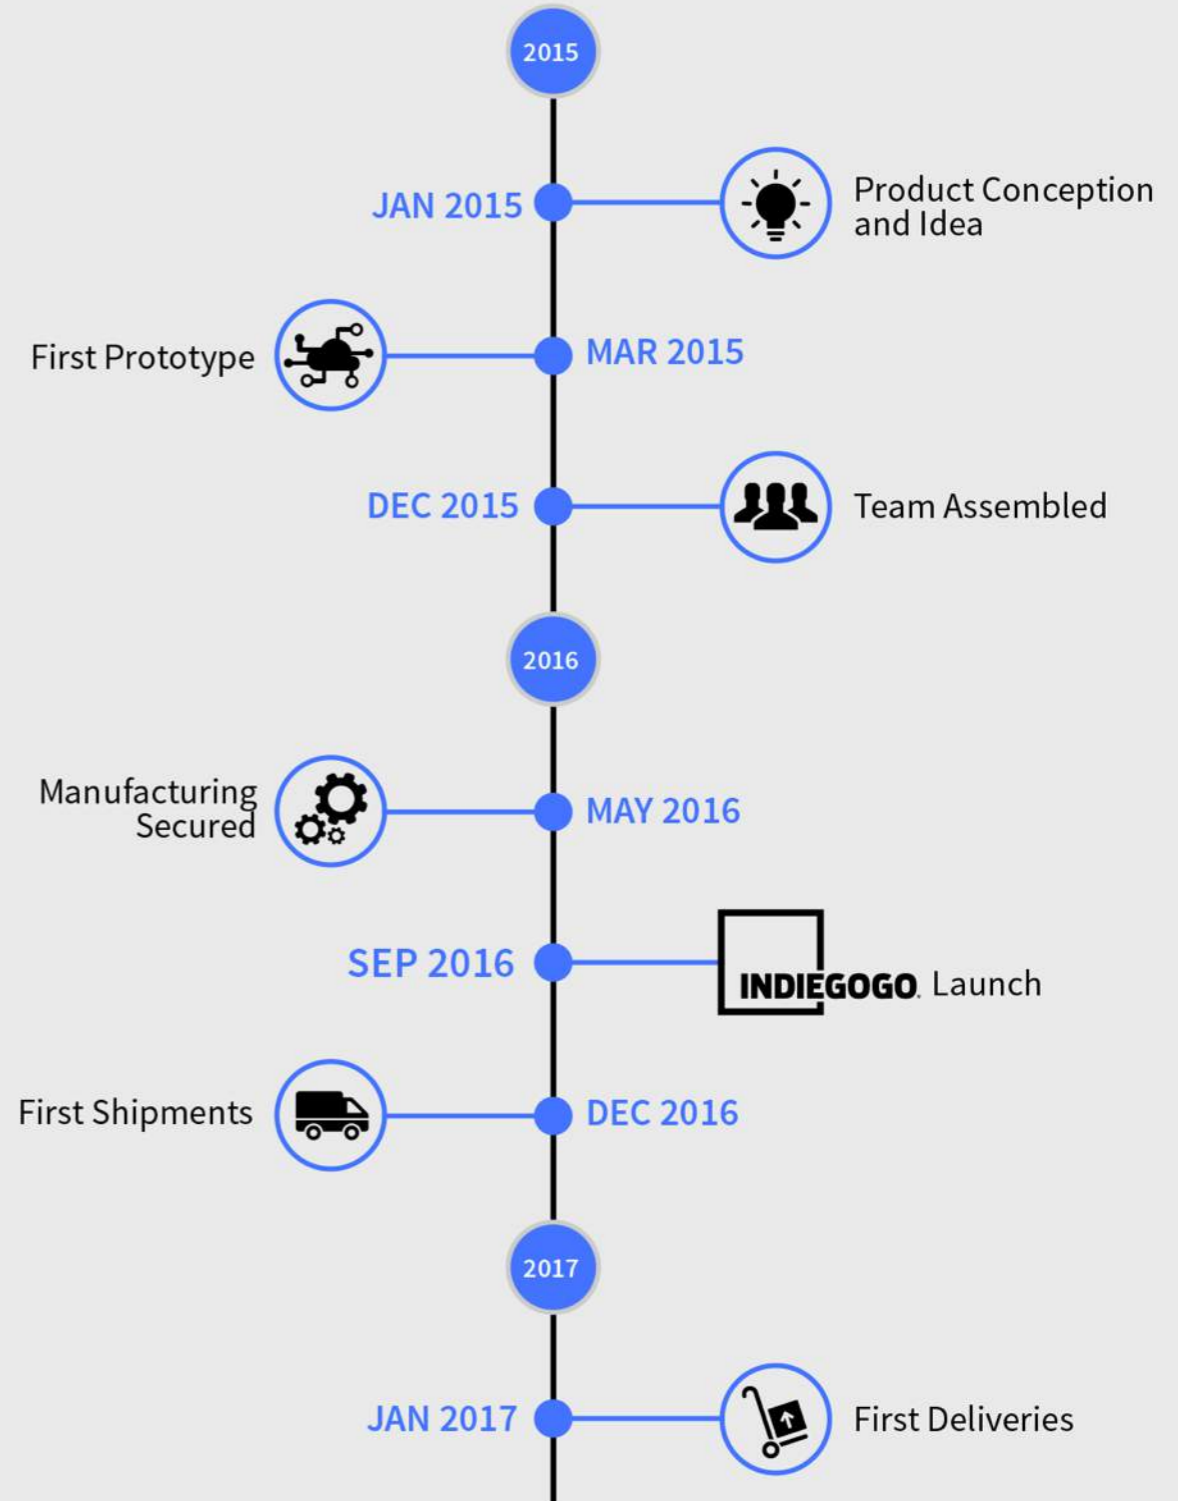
2015

JAN 2015

Product Conception and Idea

First Prototype

MAR 2015

DEC 2015

Team Assembled

2016

Manufacturing Secured

MAY 2016

SEP 2016

INDIEGOGO. Launch

First Shipments

DEC 2016

2017

JAN 2017

First Deliveries